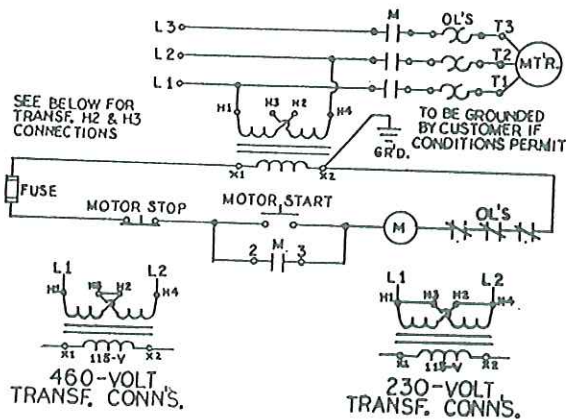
L3
L2
L1
M
OL'S
T3
T2
T1
MT'R.
SEE BELOW FOR TRANSF. H2 & H3 CONNECTIONS
H1
H3
H2
H4
TO BE GROUNDED BY CUSTOMER IF CONDITIONS PERMIT
GR'D.
X1
X2
FUSE
MOTOR STOP
MOTOR START
M
OL'S
2
M
3
L1
L2
H1
H3
H2
H4
X1
115-V
X2
460-VOLT TRANSF. CONN'S.
L1
L2
H1
H3
H2
H4
X1
115-V
X2
230-VOLT TRANSF. CONN'S.